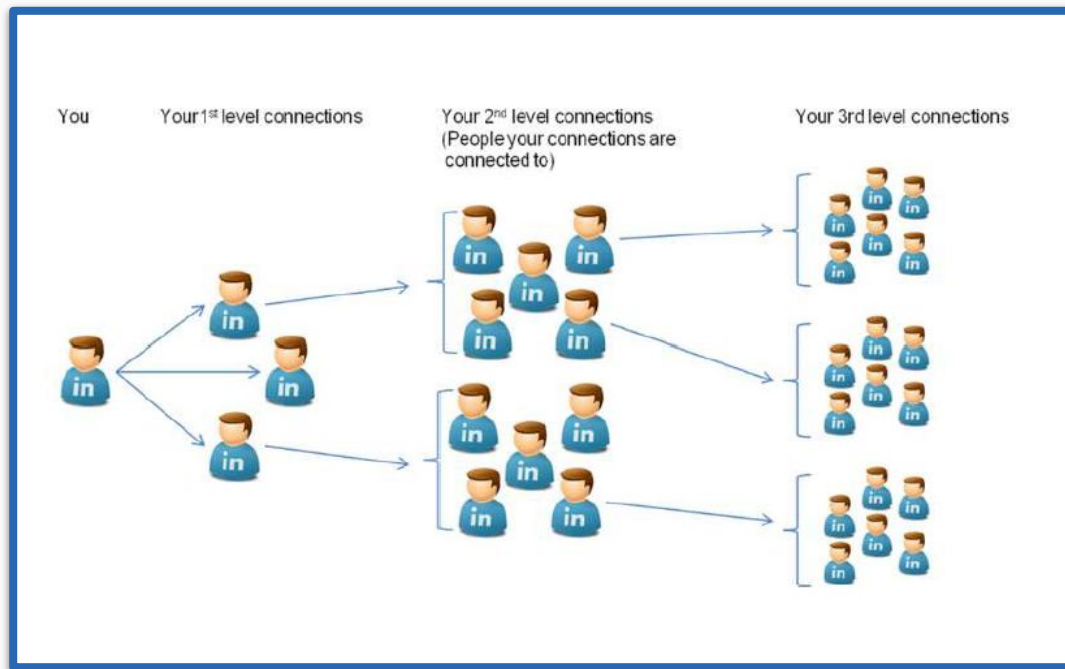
You

Your $1^{st}$ level connections

Your $2^{nd}$ level connections (People your connections are connected to)

Your 3rd level connections

in

in

in

in

in

in

in

in

in

in

in

in

in

in

in

in

in

in

in

in

in

in

in

in

in

in

in

in

in

in

in

in

in

in

in

in

in

in

in

in